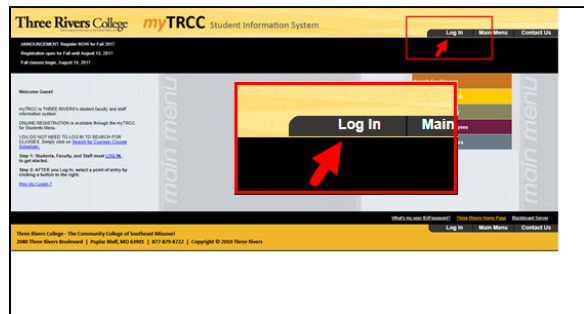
Three Rivers College myTRCC Student Information System

Log In Main Menu Contact Us

ANNOUNCEMENT: Register NOW for Fall 2017.

Registration open for Fall until August 13, 2017.

Fall classes begin, August 14, 2017.

Welcome Guest!

myTRCC is THREE RIVERS's student faculty and staff information system

ONLINE REGISTRATION is available through the myTRCC for Students Menu.

YOU DO NOT NEED TO LOG IN TO SEARCH FOR CLASSES. Simply click on Search for Courses (Course Schedule).

Step 1: Students, Faculty, and Staff must LOG IN to get started.

Step 2: AFTER you Log In, select a point of entry by clicking a button to the right.

How do I Login ?

main menu

Log In Main

What's my user ID/Password? Three Rivers Home Page Blackboard Server

Three Rivers College - The Community College of Southeast Missouri

2080 Three Rivers Boulevard | Poplar Bluff, MO 63901 | 877-879-8722 | Copyright © 2010 Three Rivers

Log In Main Menu Contact Us